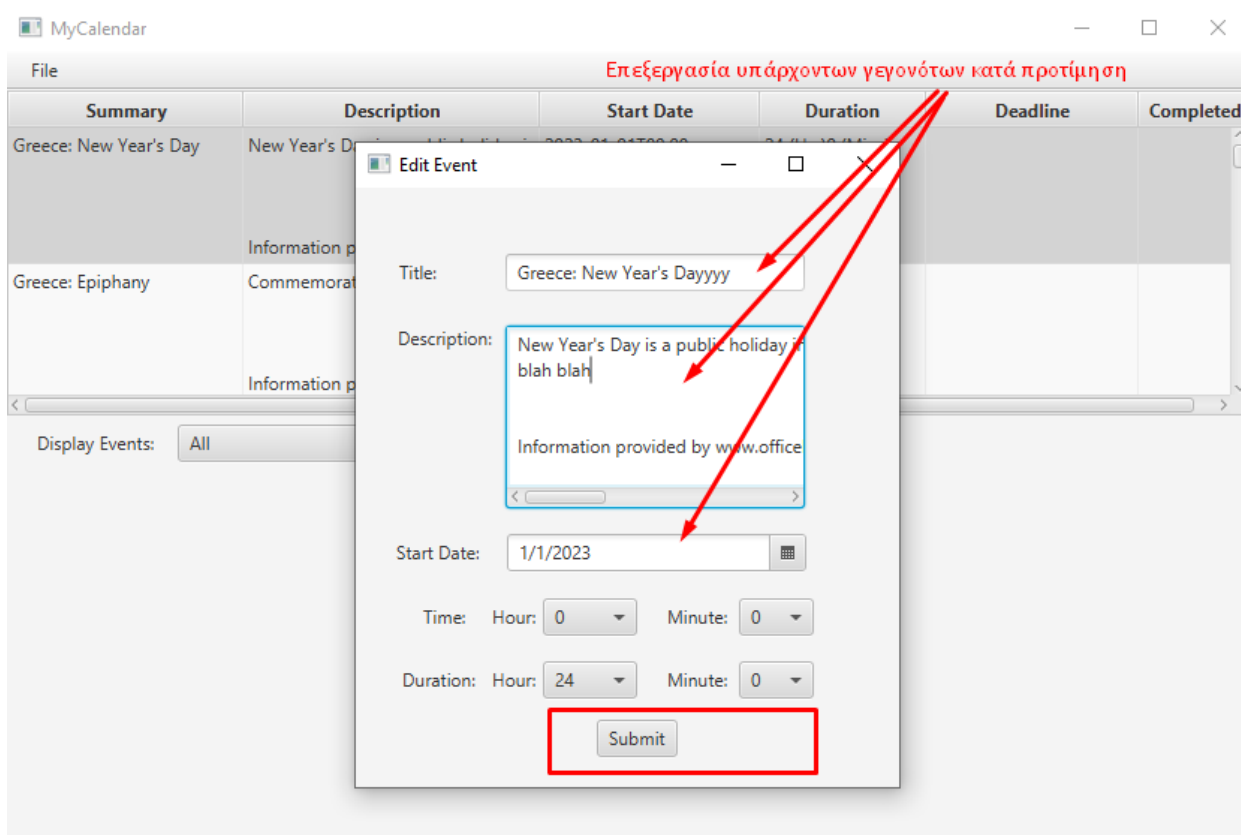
MyCalendar

File

Επεξεργασία υπάρχοντων γεγονότων κατά προτίμηση

| Summary | Description | Start Date | Duration | Deadline | Completed |
|---|---|---|---|---|---|
| Greece: New Year's Day | New Year's D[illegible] Information p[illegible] | 2023-01-01T00:00 | 24 (H) 0 (Min) | | |
| Greece: Epiphany | Commemorat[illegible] Information p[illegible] | | | | |

Display Events: All

Edit Event

Title: Greece: New Year's Dayyyy

Description: New Year's Day is a public holiday i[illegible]
blah blah

Information provided by www.office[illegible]

Start Date: 1/1/2023

Time: Hour: 0 Minute: 0

Duration: Hour: 24 Minute: 0

Submit